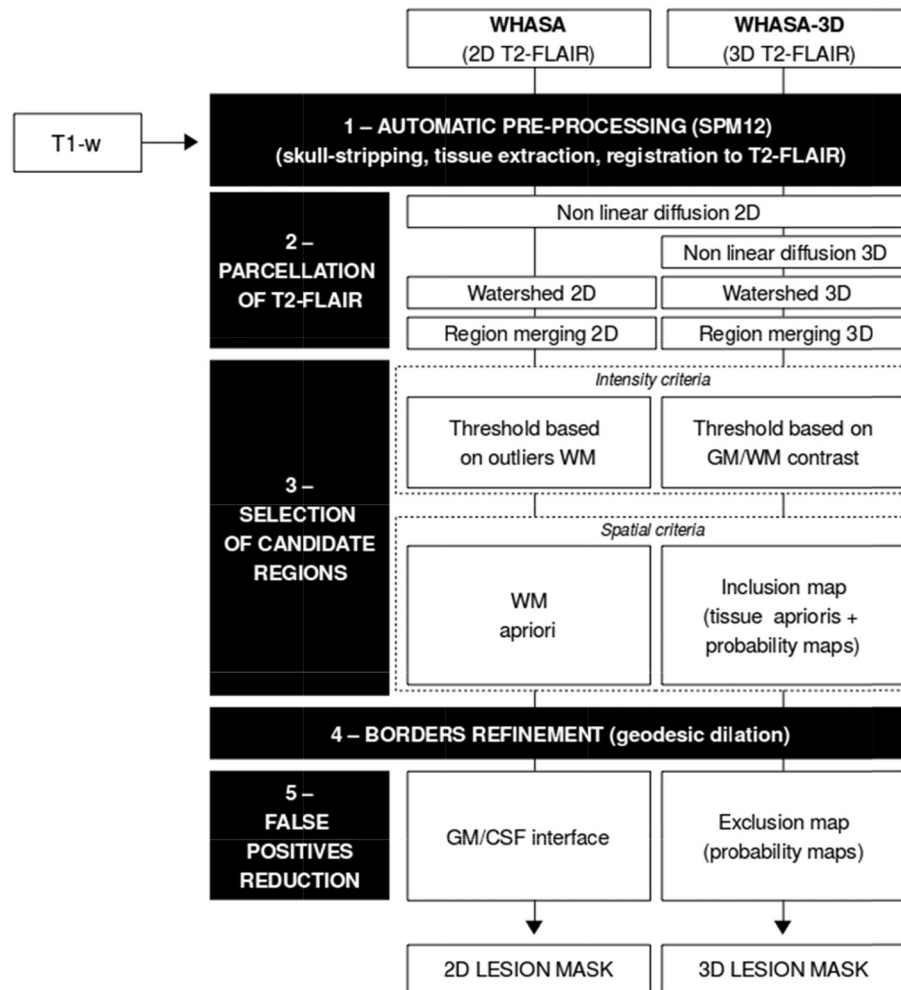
WHASA
(2D T2-FLAIR)

WHASA-3D
(3D T2-FLAIR)

T1-w

1 – AUTOMATIC PRE-PROCESSING (SPM12)
(skull-stripping, tissue extraction, registration to T2-FLAIR)

2 – PARCELLATION OF T2-FLAIR

Non linear diffusion 2D

Non linear diffusion 3D

Watershed 2D

Watershed 3D

Region merging 2D

Region merging 3D

3 – SELECTION OF CANDIDATE REGIONS

Intensity criteria

Threshold based on outliers WM

Threshold based on GM/WM contrast

Spatial criteria

WM apriori

Inclusion map (tissue aprioris + probability maps)

4 – BORDERS REFINEMENT (geodesic dilation)

5 – FALSE POSITIVES REDUCTION

GM/CSF interface

Exclusion map (probability maps)

2D LESION MASK

3D LESION MASK